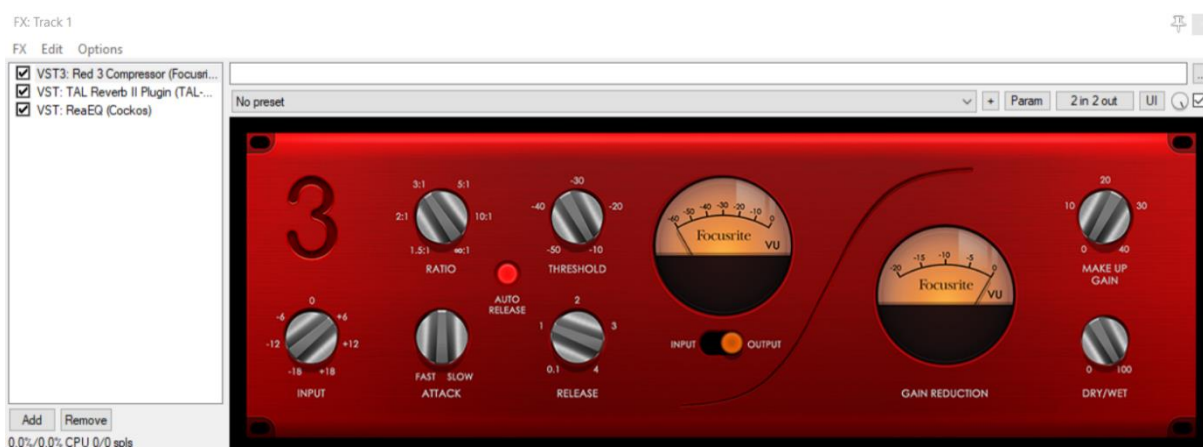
FX: Track 1

FX Edit Options

VST3: Red 3 Compressor (Focusri...
VST: TAL Reverb II Plugin (TAL-...
VST: ReaEQ (Cockos)

No preset

+ Param 2 in 2 out UI

3

3:1 5:1
2:1 10:1
1.5:1 ∞:1
RATIO

-30
-40 -20
-50 -10
THRESHOLD

AUTO RELEASE

-60 -50 -40 -30 -20 -10 0
Focusrite VU

-20 -15 -10 -5 0
Focusrite VU

20
10 30
0 40
MAKE UP GAIN

0
-6 +6
-12 +12
-18 +18
INPUT

FAST SLOW
ATTACK

2
1 3
0.1 4
RELEASE

INPUT OUTPUT

GAIN REDUCTION

0 100
DRY/WET

Add Remove
0.0%/0.0% CPU 0/0 spls